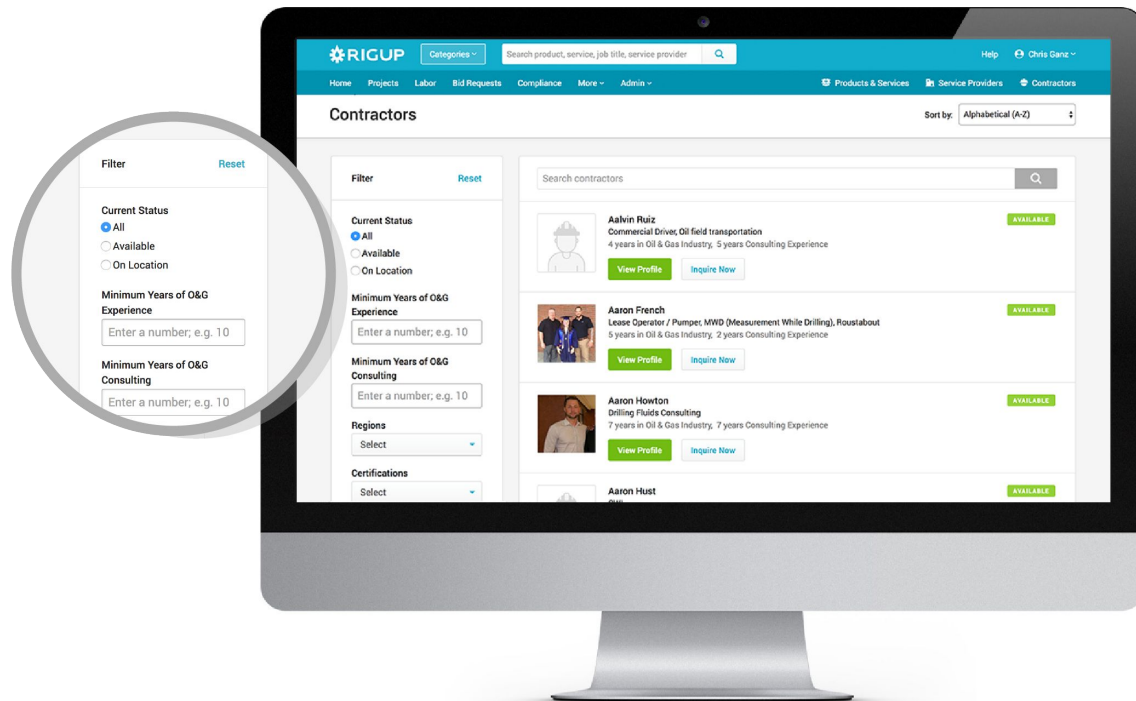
Filter Reset

Current Status
All
Available
On Location

Minimum Years of O&G Experience
Enter a number; e.g. 10

Minimum Years of O&G Consulting
Enter a number; e.g. 10

RIGUP Categories Search product, service, job title, service provider Help Chris Ganz

Home Projects Labor Bid Requests Compliance More Admin Products & Services Service Providers Contractors

Contractors

Sort by: Alphabetical (A-Z)

Filter Reset

Current Status
All
Available
On Location

Minimum Years of O&G Experience
Enter a number; e.g. 10

Minimum Years of O&G Consulting
Enter a number; e.g. 10

Regions
Select

Certifications
Select

Search contractors

Aalvin Ruiz
Commercial Driver, Oil field transportation
4 years in Oil & Gas Industry, 5 years Consulting Experience
View Profile Inquire Now
AVAILABLE

Aaron French
Lease Operator / Pumper, MWD (Measurement While Drilling), Roustabout
5 years in Oil & Gas Industry, 2 years Consulting Experience
View Profile Inquire Now
AVAILABLE

Aaron Howton
Drilling Fluids Consulting
7 years in Oil & Gas Industry, 7 years Consulting Experience
View Profile Inquire Now
AVAILABLE

Aaron Hust
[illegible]
AVAILABLE